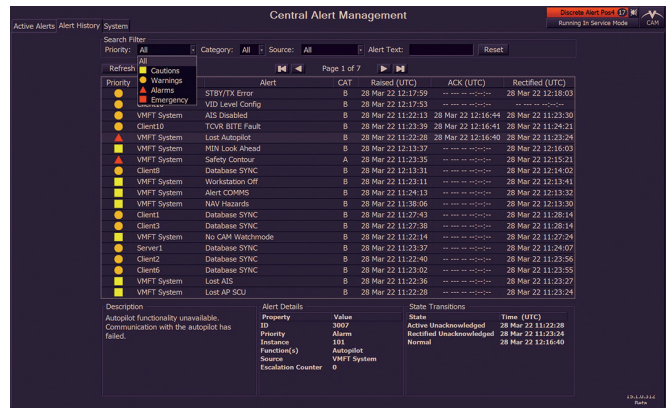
Active Alerts | Alert History | System

Central Alert Management

Discrete Alert Pool 17
Running In Service Mode
CAM

Search Filter
Priority: All | Category: All | Source: All | Alert Text: | Reset

All
Cautions
Warnings
Alarms
Emergency

Refresh

Page 1 of 7

| Priority | Source | Alert | CAT | Raised (UTC) | ACK (UTC) | Rectified (UTC) |
|---|---|---|---|---|---|---|
| | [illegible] | STBY/TX Error | B | 28 Mar 22 12:17:59 | -- --- -- --:--:-- | 28 Mar 22 12:18:03 |
| | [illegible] | VID Level Config | B | 28 Mar 22 12:17:53 | -- --- -- --:--:-- | -- --- -- --:--:-- |
| | VMFT System | AIS Disabled | B | 28 Mar 22 11:22:13 | 28 Mar 22 12:16:44 | 28 Mar 22 11:23:30 |
| | Client10 | TCVR BITE Fault | B | 28 Mar 22 11:23:39 | 28 Mar 22 12:16:41 | 28 Mar 22 11:24:21 |
| | VMFT System | Lost Autopilot | B | 28 Mar 22 11:22:28 | 28 Mar 22 12:16:40 | 28 Mar 22 11:23:24 |
| | VMFT System | MIN Look Ahead | B | 28 Mar 22 12:13:37 | -- --- -- --:--:-- | 28 Mar 22 12:16:03 |
| | VMFT System | Safety Contour | A | 28 Mar 22 11:23:35 | -- --- -- --:--:-- | 28 Mar 22 15:21 |
| | Client8 | Database SYNC | B | 28 Mar 22 12:13:31 | -- --- -- --:--:-- | 28 Mar 22 12:14:02 |
| | VMFT System | Workstation Off | B | 28 Mar 22 12:13:11 | -- --- -- --:--:-- | 28 Mar 22 12:13:41 |
| | VMFT System | Alert COMMS | B | 28 Mar 22 12:24:13 | -- --- -- --:--:-- | 28 Mar 22 12:13:32 |
| | VMFT System | NAV Hazards | B | 28 Mar 22 11:38:06 | -- --- -- --:--:-- | 28 Mar 22 12:13:30 |
| | Client1 | Database SYNC | B | 28 Mar 22 12:27:43 | -- --- -- --:--:-- | 28 Mar 22 12:28:14 |
| | Client3 | Database SYNC | B | 28 Mar 22 12:27:38 | -- --- -- --:--:-- | 28 Mar 22 12:28:14 |
| | VMFT System | No CAM Watchmode | B | 28 Mar 22 12:22:14 | -- --- -- --:--:-- | 28 Mar 22 12:27:24 |
| | Server1 | Database SYNC | B | 28 Mar 22 12:23:37 | -- --- -- --:--:-- | 28 Mar 22 12:24:07 |
| | Client2 | Database SYNC | B | 28 Mar 22 12:22:40 | -- --- -- --:--:-- | 28 Mar 22 12:23:56 |
| | Client6 | Database SYNC | B | 28 Mar 22 12:23:02 | -- --- -- --:--:-- | 28 Mar 22 12:23:55 |
| | VMFT System | Lost AIS | B | 28 Mar 22 12:22:36 | -- --- -- --:--:-- | 28 Mar 22 12:23:27 |
| | VMFT System | Lost AP SCU | B | 28 Mar 22 12:22:28 | -- --- -- --:--:-- | 28 Mar 22 12:23:24 |

Description
Autopilot functionality unavailable. Communication with the autopilot has failed.

Alert Details
| Property | Value |
|---|---|
| ID | 3007 |
| Priority | Alarm |
| Instance | 101 |
| Function(s) | Autopilot |
| Source | VMFT System |
| Escalation Counter | 0 |

State Transitions
| State | Time (UTC) |
|---|---|
| Active Unacknowledged | 28 Mar 22 11:22:28 |
| Rectified Unacknowledged | 28 Mar 22 11:23:24 |
| Normal | 28 Mar 22 12:16:40 |

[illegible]